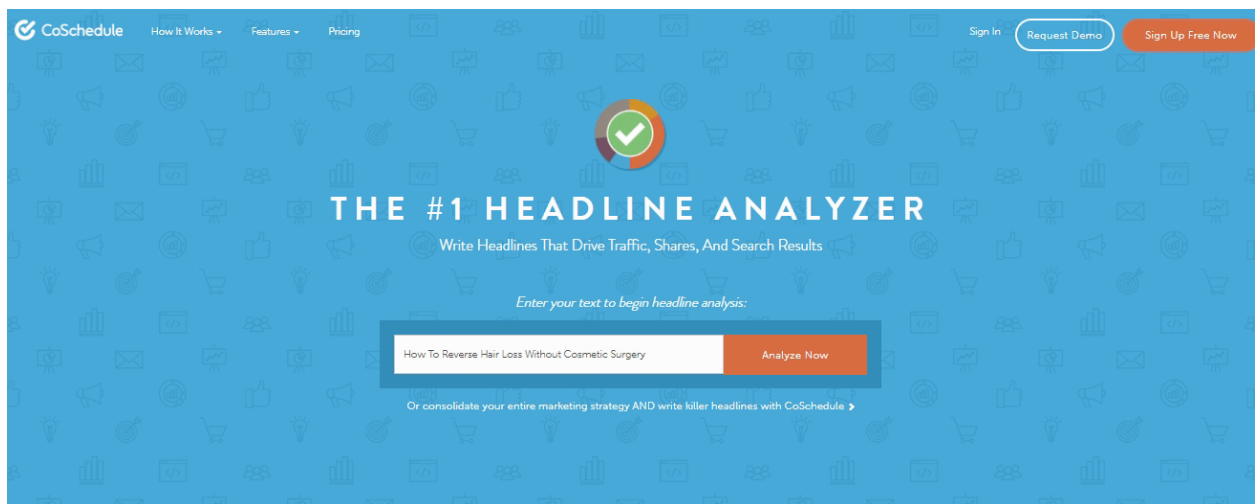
CoSchedule How It Works Features Pricing Sign In Request Demo Sign Up Free Now

THE #1 HEADLINE ANALYZER

Write Headlines That Drive Traffic, Shares, And Search Results

Enter your text to begin headline analysis:

How To Reverse Hair Loss Without Cosmetic Surgery

Analyze Now

Or consolidate your entire marketing strategy AND write killer headlines with CoSchedule